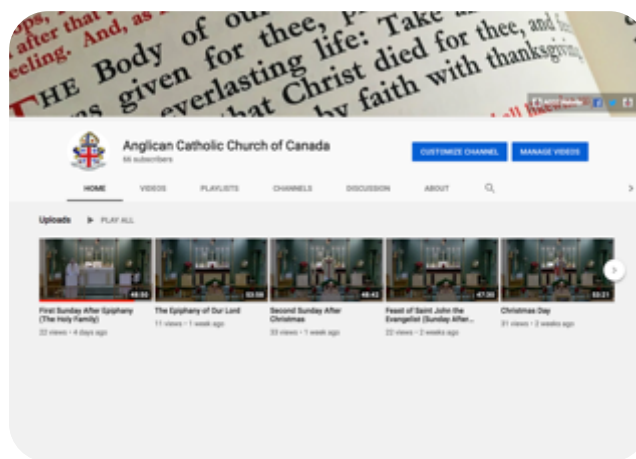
after that
eeling. And, as
THE Body of our
given for thee, p
everlasting life: Take a
that Christ died for thee, and
by faith with thanksgiving

Anglican Catholic Church of Canada
66 subscribers

CUSTOMIZE CHANNEL
MANAGE VIDEOS

HOME
VIDEOS
PLAYLISTS
CHANNELS
DISCUSSION
ABOUT

Uploads
PLAY ALL

48:50
First Sunday After Epiphany (The Holy Family)
22 views • 4 days ago

03:58
The Epiphany of Our Lord
11 views • 1 week ago

48:42
Second Sunday After Christmas
33 views • 1 week ago

47:30
Feast of Saint John the Evangelist (Sunday After...
22 views • 2 weeks ago

53:21
Christmas Day
31 views • 2 weeks ago